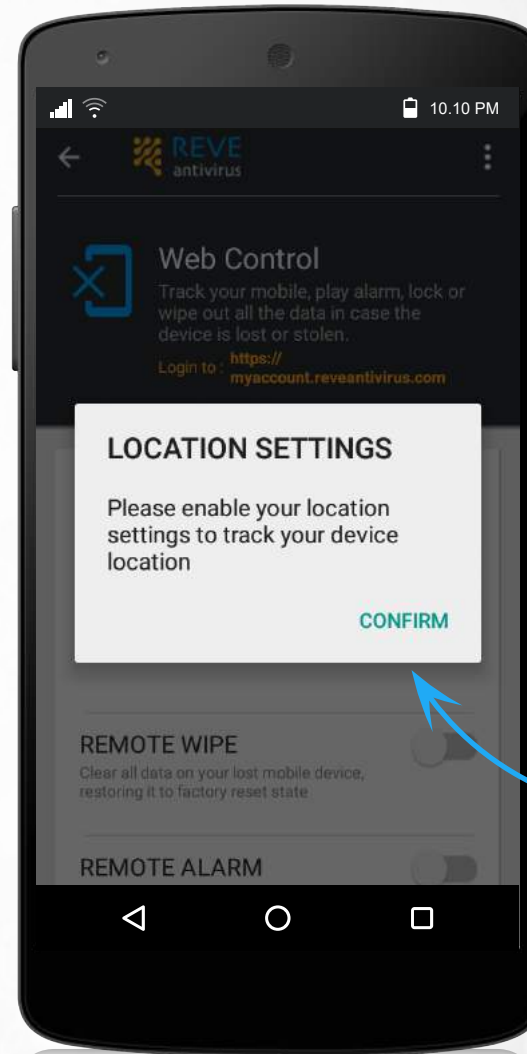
10.10 PM

REVE antivirus

Web Control

Track your mobile, play alarm, lock or wipe out all the data in case the device is lost or stolen.

Login to : https://myaccount.reveantivirus.com

LOCATION SETTINGS

Please enable your location settings to track your device location

CONFIRM

REMOTE WIPE

Clear all data on your lost mobile device, restoring it to factory reset state

REMOTE ALARM